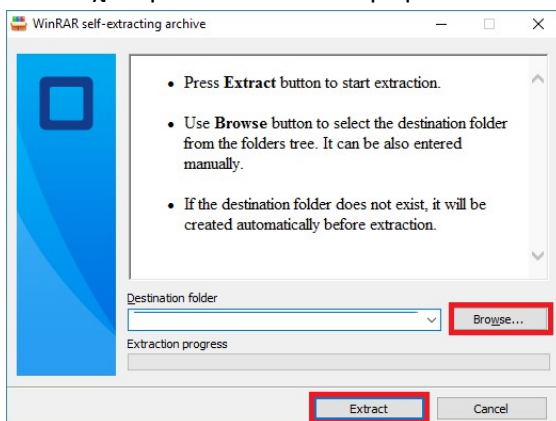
WinRAR self-extracting archive

• Press **Extract** button to start extraction.

• Use **Browse** button to select the destination folder from the folders tree. It can be also entered manually.

• If the destination folder does not exist, it will be created automatically before extraction.

Destination folder

Browse...

Extraction progress

Extract

Cancel